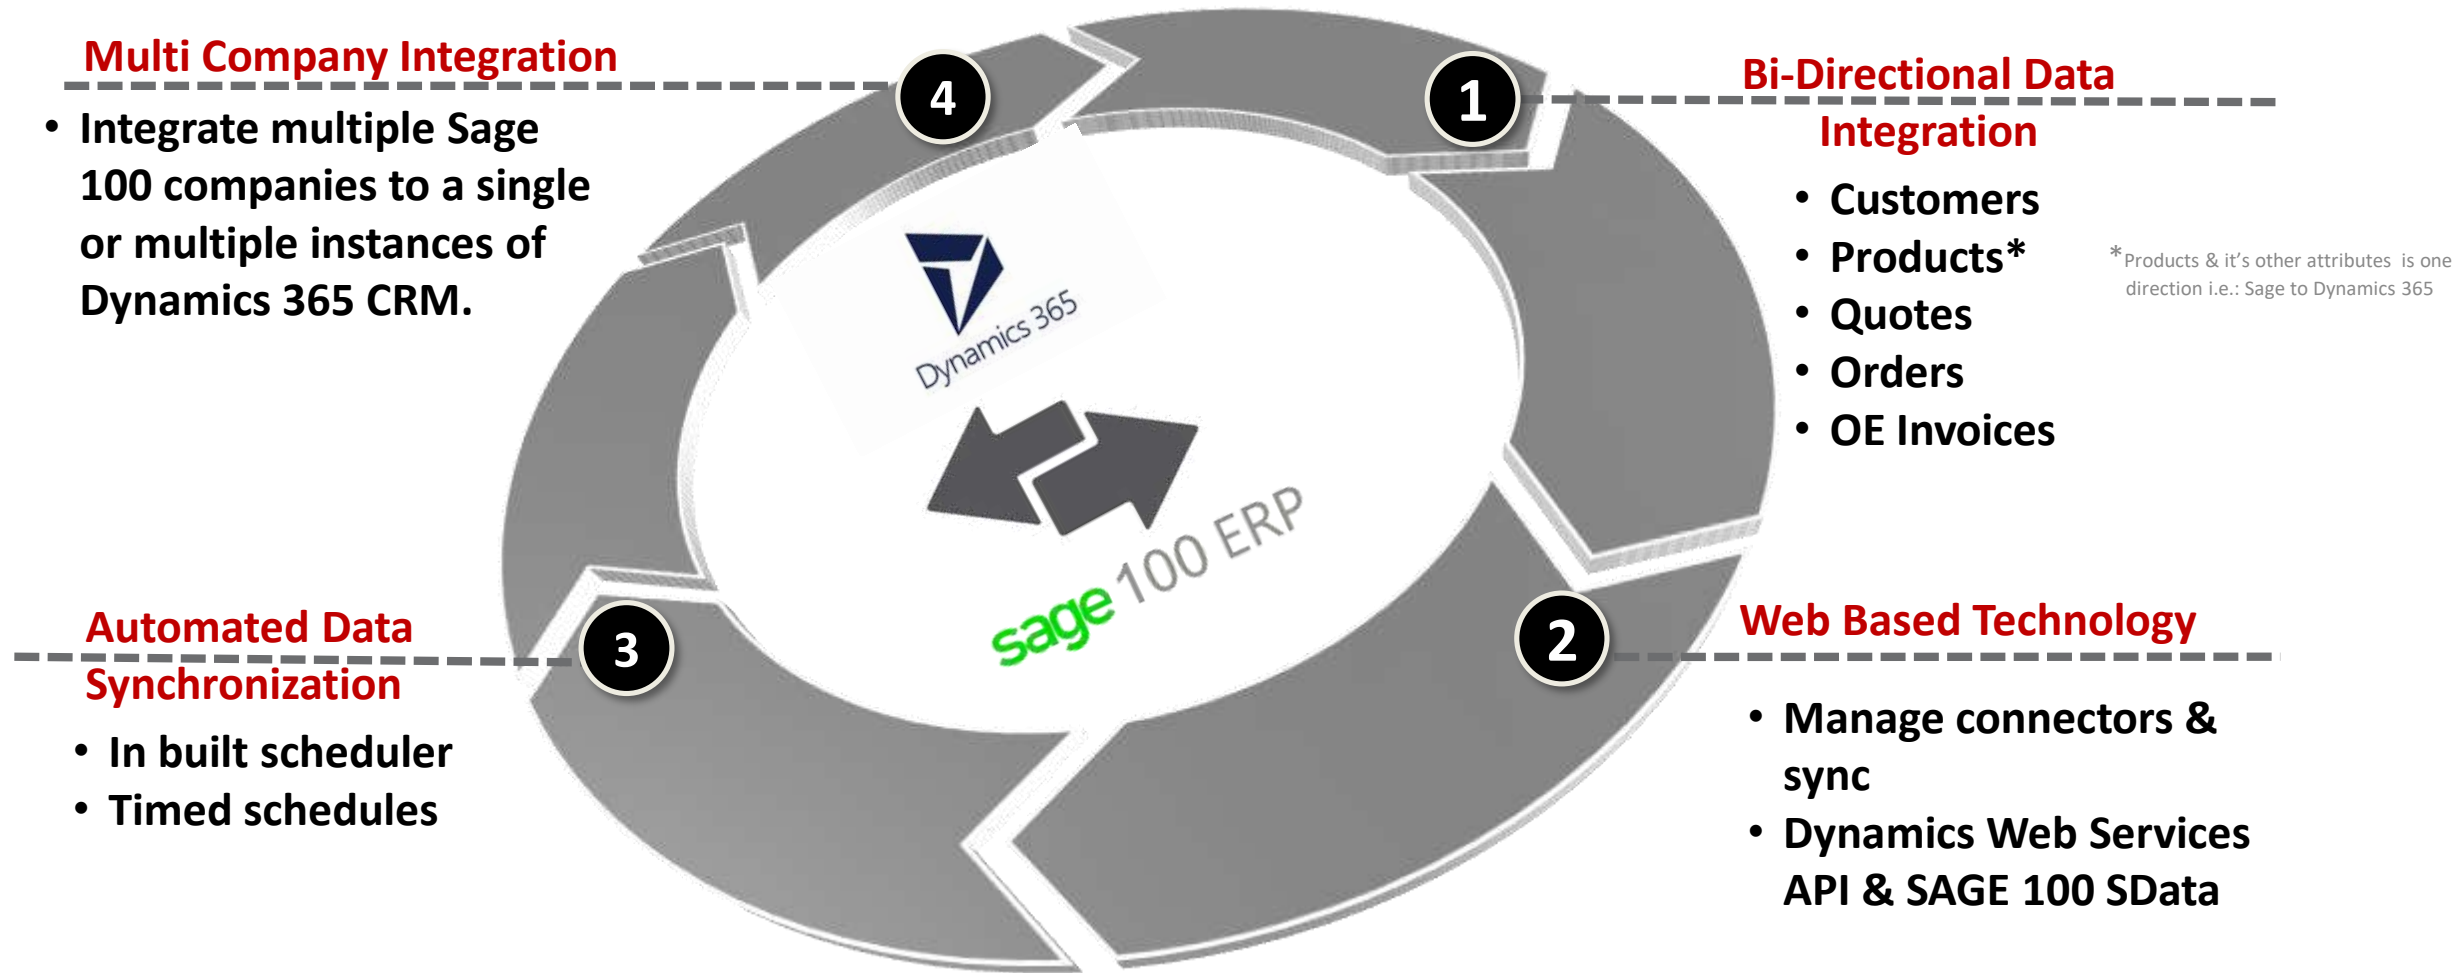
Multi Company Integration

• Integrate multiple Sage 100 companies to a single or multiple instances of Dynamics 365 CRM.

4

1

Bi-Directional Data Integration

• Customers
• Products*
• Quotes
• Orders
• OE Invoices

*Products & it's other attributes is one direction i.e.: Sage to Dynamics 365

Dynamics 365

sage 100 ERP

Automated Data Synchronization

3

• In built scheduler
• Timed schedules

2

Web Based Technology

• Manage connectors & sync
• Dynamics Web Services API & SAGE 100 SData